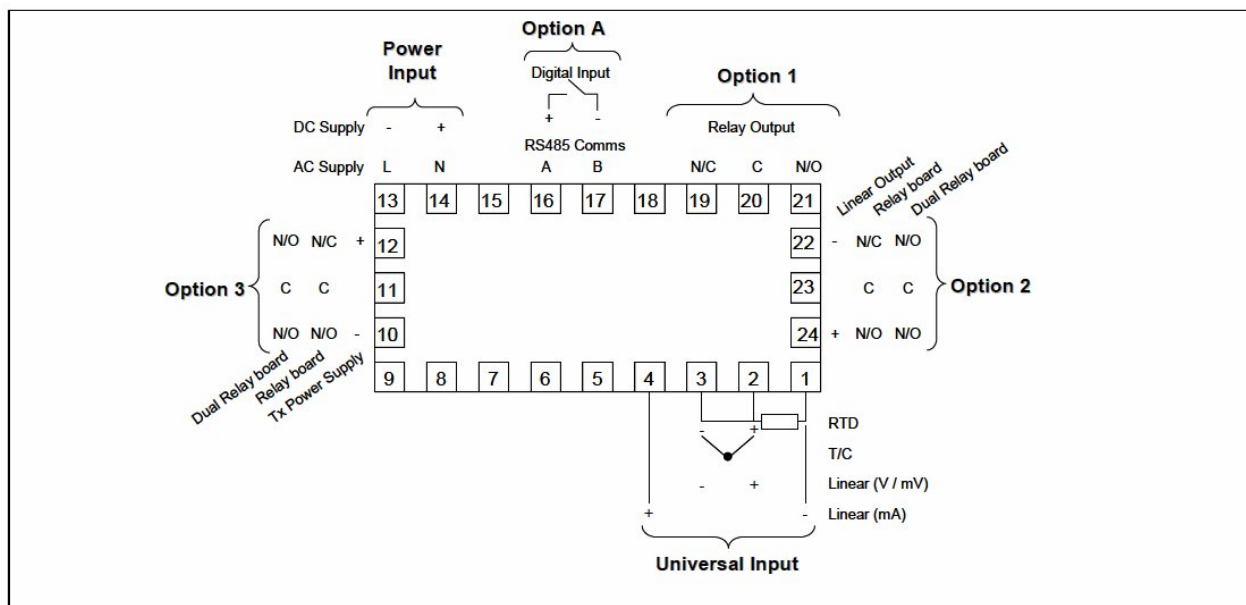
Power Input

Option A

Digital Input

Option 1

DC Supply - +

+ -

RS485 Comms

Relay Output

AC Supply L N

A B

N/C C N/O

13 14 15 16 17 18 19 20 21

Linear Output
Relay board
Dual Relay board

N/O N/C + 12

22 - N/C N/O

Option 3

C C 11

23 C C

Option 2

N/O N/O - 10

24 + N/O N/O

Dual Relay board
Relay board
Tx Power Supply

9 8 7 6 5 4 3 2 1

RTD

T/C

- +

Linear (V / mV)

- +

+ -

Linear (mA)

Universal Input